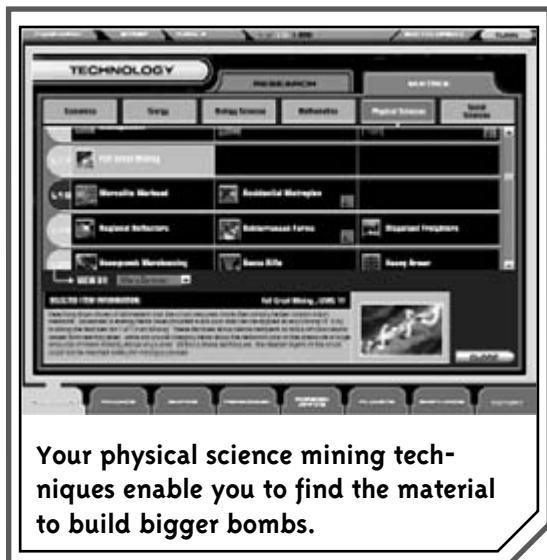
TECHNOLOGY

RESEARCH

Physical Sciences

Full Crust Mining

Monolithic Warhead

Residential Metroplex

Regional Reflectors

Subterranean Farms

Biosphere Freighters

Nano Rifle

Heavy Armor

SELECTED ITEM INFORMATION

Full Crust Mining

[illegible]

CLOSE

Your physical science mining techniques enable you to find the material to build bigger bombs.